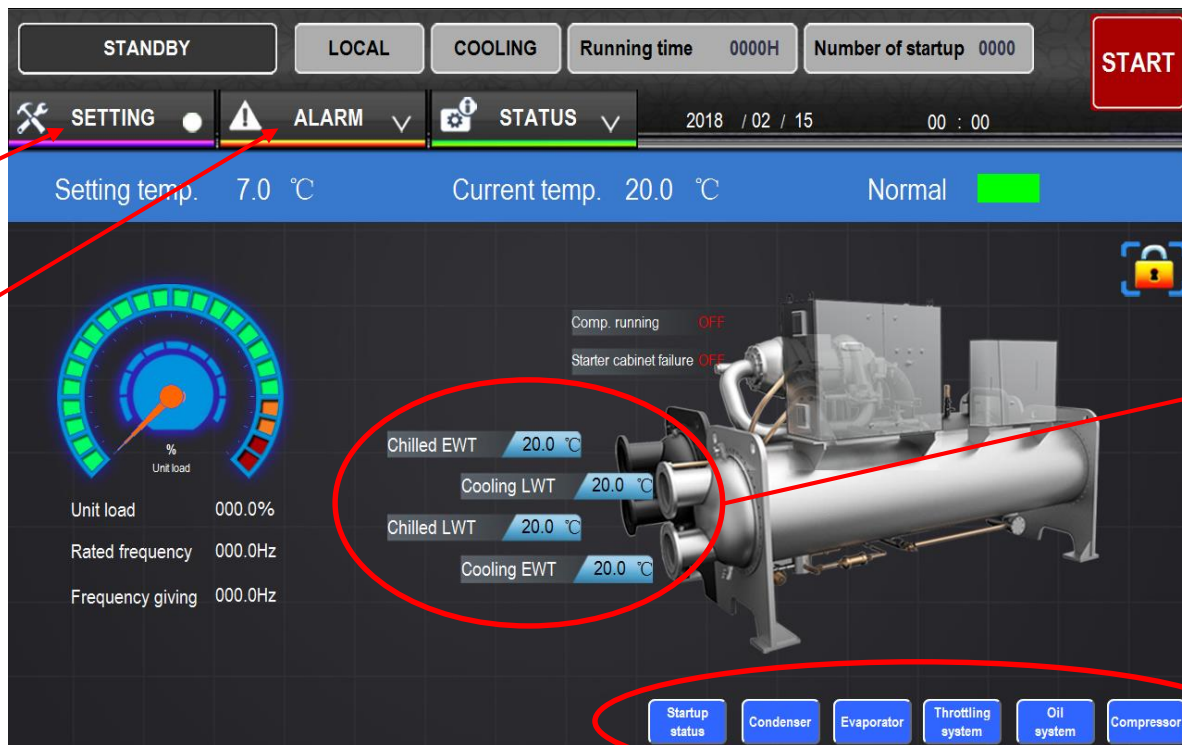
STANDBY LOCAL COOLING Running time 0000H Number of startup 0000 START

SETTING ALARM STATUS 2018 / 02 / 15 00 : 00

Setting temp. 7.0 ℃ Current temp. 20.0 ℃ Normal

%
Unit load

Unit load 000.0%
Rated frequency 000.0Hz
Frequency giving 000.0Hz

Comp. running OFF
Starter cabinet failure OFF

Chilled EWT 20.0 ℃
Cooling LWT 20.0 ℃
Chilled LWT 20.0 ℃
Cooling EWT 20.0 ℃

Startup status
Condenser
Evaporator
Throttling system
Oil system
Compressor